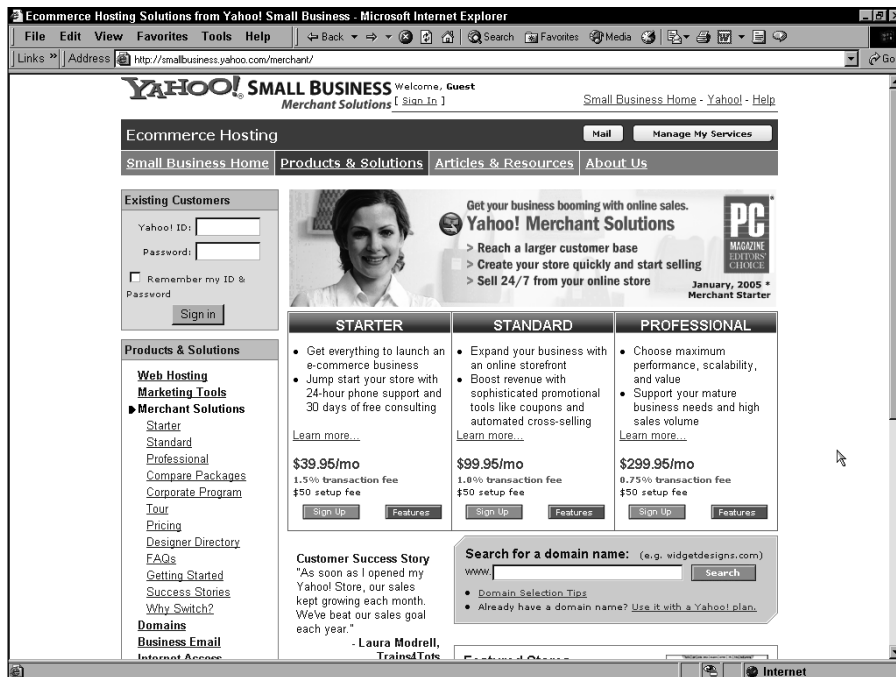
Ecommerce Hosting Solutions from Yahoo! Small Business - Microsoft Internet Explorer

File Edit View Favorites Tools Help

Back Search Favorites Media

Links Address http://smallbusiness.yahoo.com/merchant/

Go

YAHOO! SMALL BUSINESS Merchant Solutions Welcome, Guest [ Sign In ]

Small Business Home - Yahoo! - Help

Ecommerce Hosting

Mail

Manage My Services

Small Business Home | Products & Solutions | Articles & Resources | About Us

Existing Customers

Yahoo! ID:

Password:

Remember my ID & Password

Sign in

Products & Solutions

Web Hosting
Marketing Tools
Merchant Solutions
Starter
Standard
Professional
Compare Packages
Corporate Program
Tour
Pricing
Designer Directory
FAQs
Getting Started
Success Stories
Why Switch?
Domains
Business Email
Internet Access

Get your business booming with online sales.
Yahoo! Merchant Solutions
> Reach a larger customer base
> Create your store quickly and start selling
> Sell 24/7 from your online store

PC MAGAZINE EDITORS' CHOICE
January, 2005 *
Merchant Starter

| STARTER | STANDARD | PROFESSIONAL |
|---|---|---|
| • Get everything to launch an e-commerce business • Jump start your store with 24-hour phone support and 30 days of free consulting Learn more... | • Expand your business with an online storefront • Boost revenue with sophisticated promotional tools like coupons and automated cross-selling Learn more... | • Choose maximum performance, scalability, and value • Support your mature business needs and high sales volume Learn more... |
| \$39.95/mo 1.5% transaction fee \$50 setup fee | \$99.95/mo 1.0% transaction fee \$50 setup fee | \$299.95/mo 0.75% transaction fee \$50 setup fee |
| Sign Up Features | Sign Up Features | Sign Up Features |

Customer Success Story
"As soon as I opened my Yahoo! Store, our sales kept growing each month. We've beat our sales goal each year."
- Laura Modrell, Trains4Tots

Search for a domain name: (e.g. widgetdesigns.com)
www.
Search
• Domain Selection Tips
• Already have a domain name? Use it with a Yahoo! plan.

Featured Stores

Internet